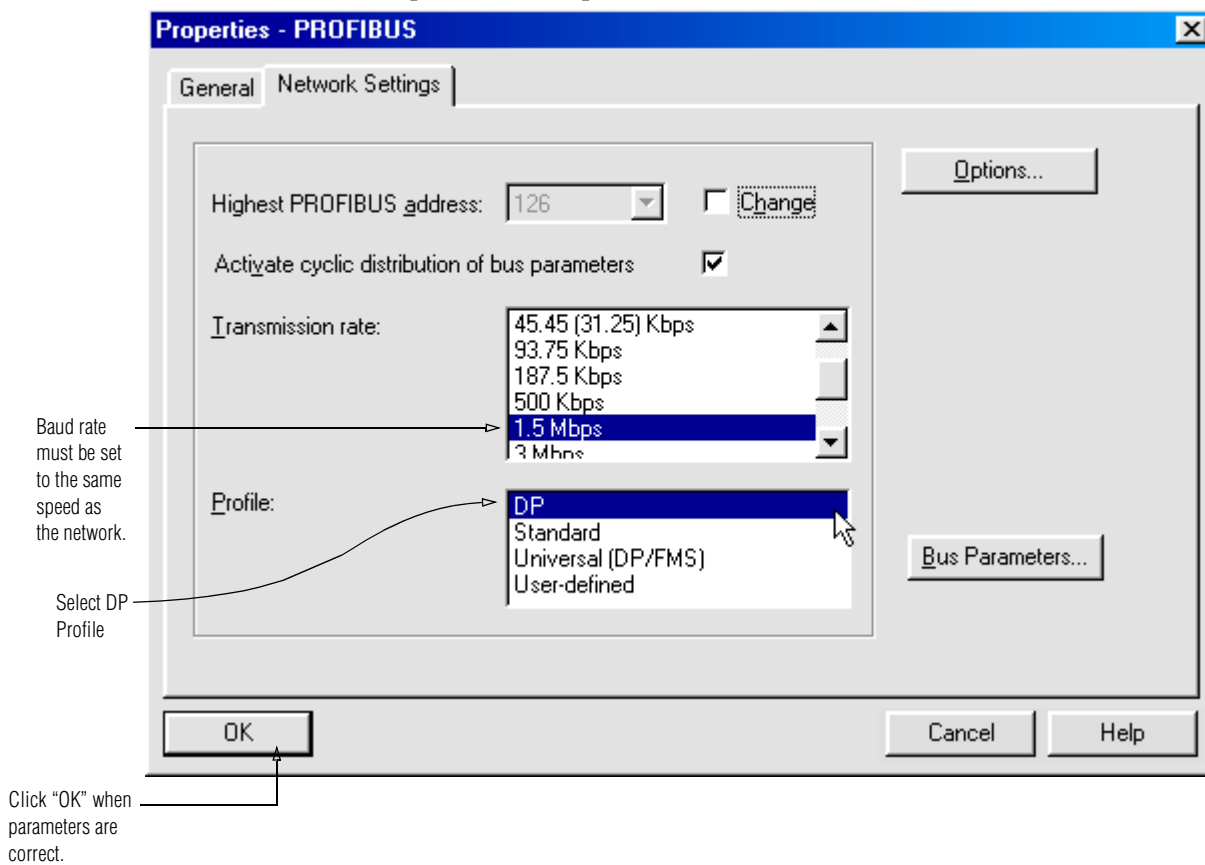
Properties - PROFIBUS

General | Network Settings

Options...

Highest PROFIBUS address: 126

Change

Activate cyclic distribution of bus parameters

Transmission rate:

45.45 (31.25) Kbps
93.75 Kbps
187.5 Kbps
500 Kbps
1.5 Mbps
3 Mbps

Baud rate must be set to the same speed as the network.

Profile:

DP
Standard
Universal (DP/FMS)
User-defined

Bus Parameters...

Select DP Profile

OK

Cancel

Help

Click "OK" when parameters are correct.